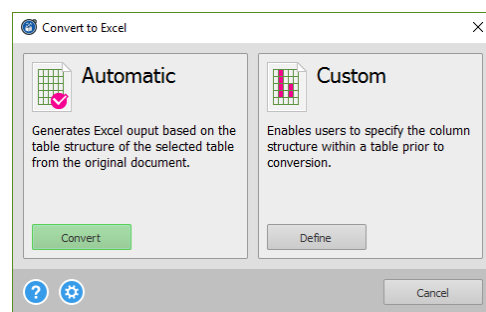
Convert to Excel

Automatic

Generates Excel ouput based on the table structure of the selected table from the original document.

Convert

Custom

Enables users to specify the column structure within a table prior to conversion.

Define

Cancel